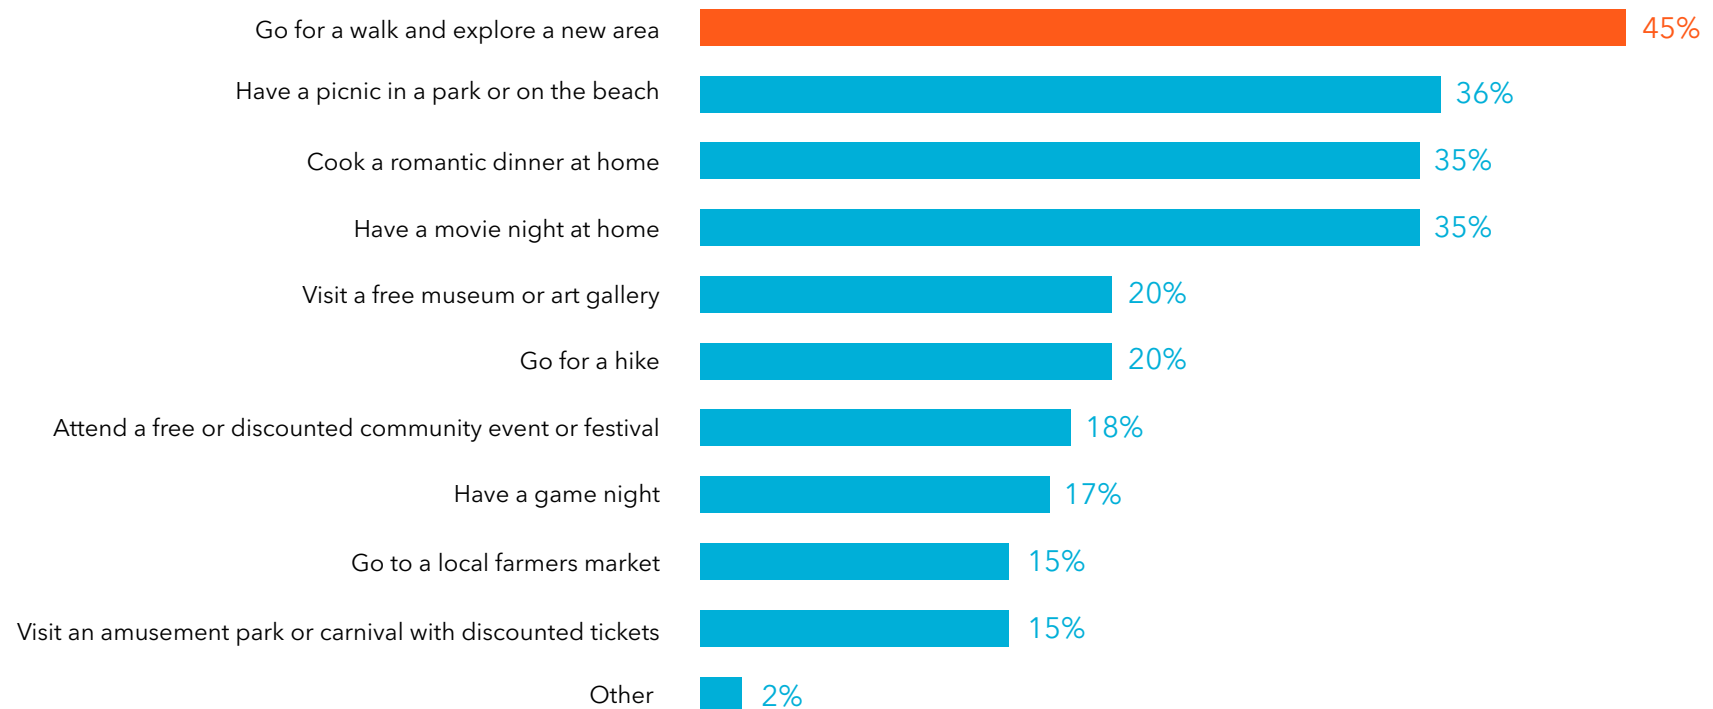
| Activity | Percentage |
|---|---|
| Go for a walk and explore a new area | 45% |
| Have a picnic in a park or on the beach | 36% |
| Cook a romantic dinner at home | 35% |
| Have a movie night at home | 35% |
| Visit a free museum or art gallery | 20% |
| Go for a hike | 20% |
| Attend a free or discounted community event or festival | 18% |
| Have a game night | 17% |
| Go to a local farmers market | 15% |
| Visit an amusement park or carnival with discounted tickets | 15% |
| Other | 2% |